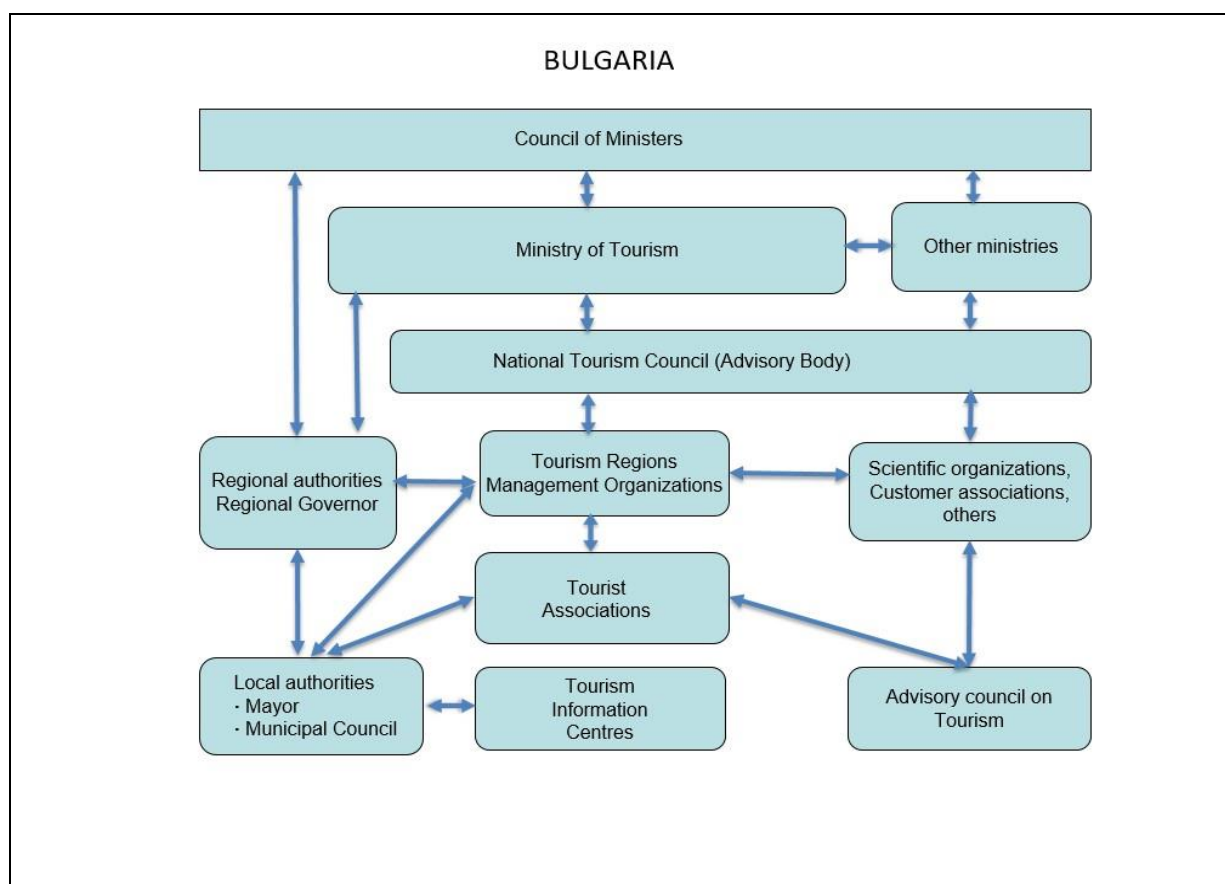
BULGARIA

Council of Ministers

Ministry of Tourism

Other ministries

National Tourism Council (Advisory Body)

Regional authorities
Regional Governor

Tourism Regions
Management Organizations

Scientific organizations,
Customer associations,
others

Tourist
Associations

Local authorities
· Mayor
· Municipal Council

Tourism
Information
Centres

Advisory council on
Tourism